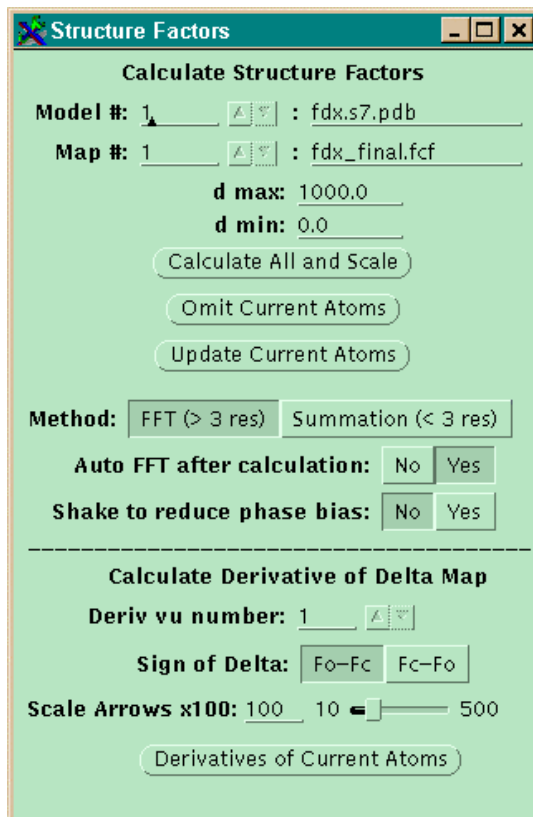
Structure Factors

Calculate Structure Factors

Model #: 1 : fdx.s7.pdb

Map #: 1 : fdx_final.fcf

d max: 1000.0

d min: 0.0

Calculate All and Scale

Omit Current Atoms

Update Current Atoms

Method: FFT (> 3 res) Summation (< 3 res)

Auto FFT after calculation: No Yes

Shake to reduce phase bias: No Yes

Calculate Derivative of Delta Map

Deriv vu number: 1

Sign of Delta: Fo-Fc Fc-Fo

Scale Arrows x100: 100 10 500

Derivatives of Current Atoms